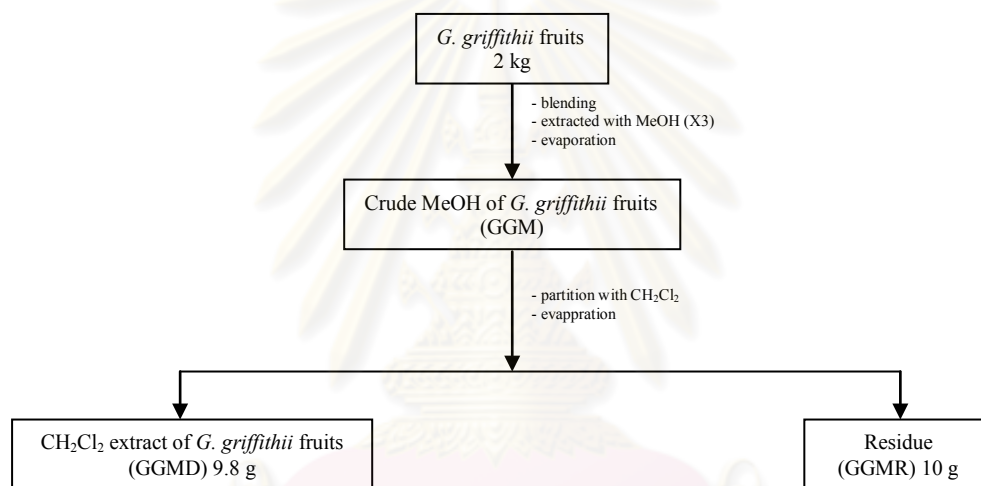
G. griffithii fruits
2 kg

- blending
- extracted with MeOH (X3)
- evaporation

Crude MeOH of G. griffithii fruits
(GGM)

- partition with $CH_2Cl_2$
- evappration

$CH_2Cl_2$ extract of G. griffithii fruits
(GGMD) 9.8 g

Residue
(GGMR) 10 g